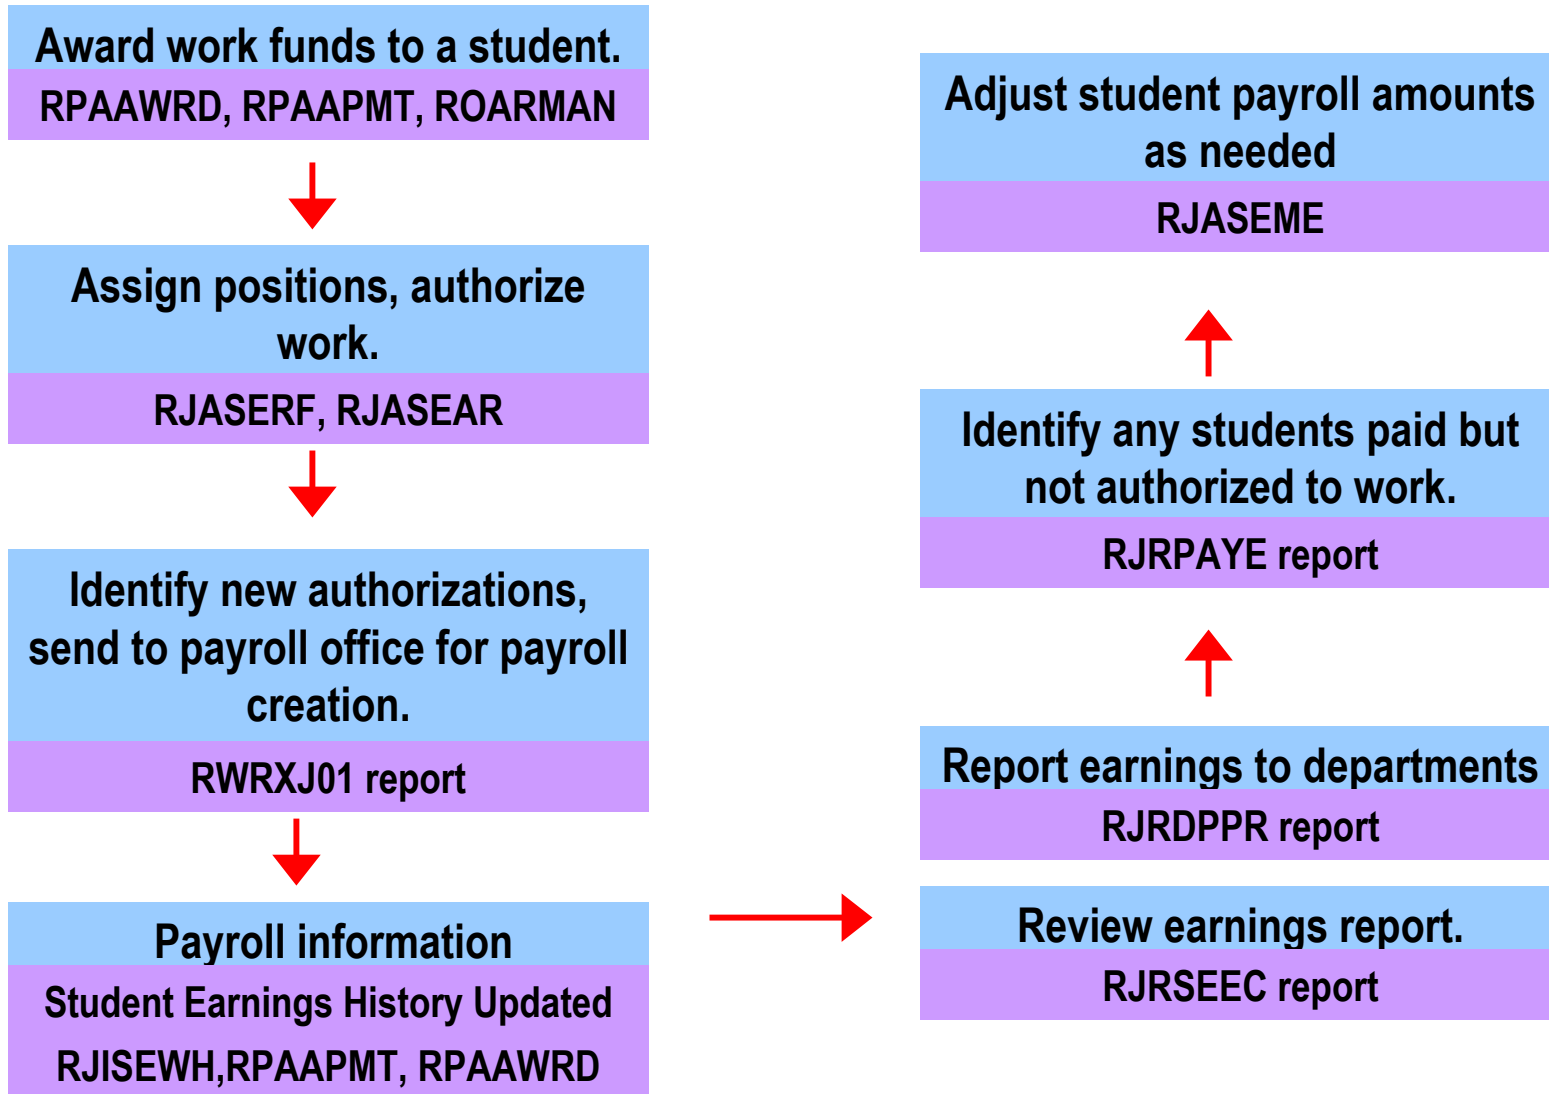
Award work funds to a student.
RPAAWRD, RPAAPMT, ROARMAN

Assign positions, authorize work.
RJASERF, RJASEAR

Identify new authorizations, send to payroll office for payroll creation.
RWRXJ01 report

Payroll information
Student Earnings History Updated
RJISEWH,RPAAPMT, RPAAWRD

Review earnings report.
RJRSEEC report

Report earnings to departments
RJRDPPR report

Identify any students paid but not authorized to work.
RJRPAYE report

Adjust student payroll amounts as needed
RJASEME